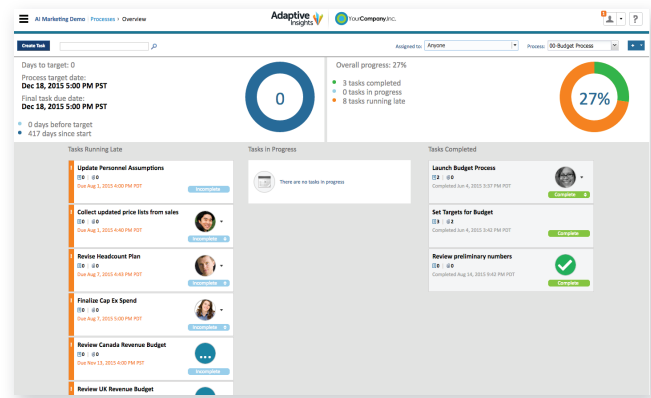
AI Marketing Demo Processes > Overview

Adaptive Insights YourCompany,Inc.

2

?

Create Task

Assigned to: Anyone

Process: 00-Budget Process

Days to target: 0

Process target date:
Dec 18, 2015 5:00 PM PST

Final task due date:
Dec 18, 2015 5:00 PM PST

0 days before target
417 days since start

0

Overall progress: 27%

3 tasks completed
0 tasks in progress
8 tasks running late

27%

Tasks Running Late

Update Personnel Assumptions
Due Aug 1, 2015 4:00 PM PDT
Incomplete

Collect updated price lists from sales
0 0
Due Aug 1, 2015 4:40 PM PDT
Incomplete 0

Revise Headcount Plan
0 0
Due Aug 7, 2015 4:43 PM PDT
Incomplete 0

Finalize Cap Ex Spend
0 0
Due Aug 7, 2015 5:00 PM PDT
Incomplete 0

Review Canada Revenue Budget
0 0
Due Nov 13, 2015 4:00 PM PST
Incomplete 0

Review UK Revenue Budget

Tasks in Progress

There are no tasks in progress

Tasks Completed

Launch Budget Process
2 0
Completed Jun 4, 2015 3:37 PM PDT
Complete 0

Set Targets for Budget
3 2
Completed Jun 4, 2015 3:42 PM PDT
Complete

Review preliminary numbers
0 0
Completed Aug 14, 2015 5:45 PM PDT
Complete